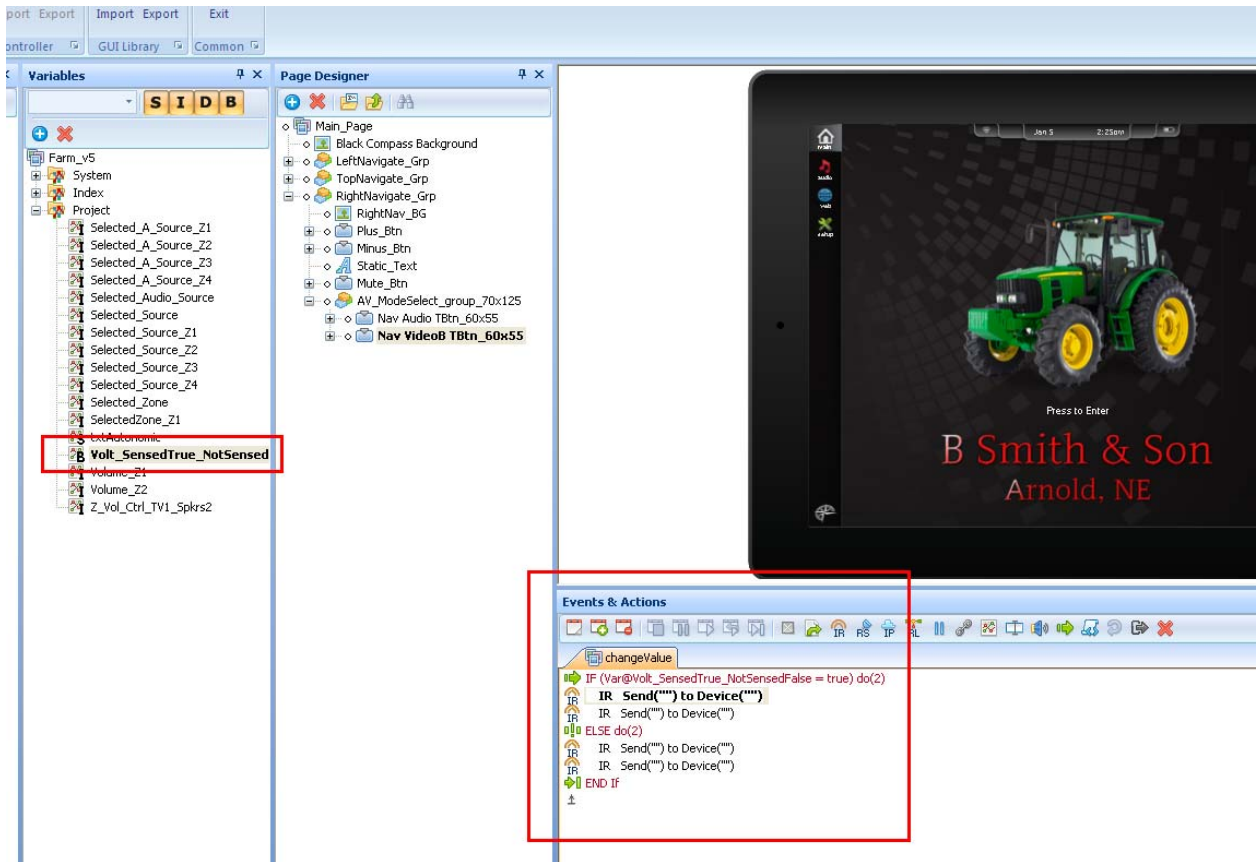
port Export | Import Export | Exit
ontroller | GUI Library | Common

Variables
S I D B
Farm_v5
System
Index
Project
Selected_A_Source_Z1
Selected_A_Source_Z2
Selected_A_Source_Z3
Selected_A_Source_Z4
Selected_Audio_Source
Selected_Source
Selected_Source_Z1
Selected_Source_Z2
Selected_Source_Z3
Selected_Source_Z4
Selected_Zone
SelectedZone_Z1
txtAutonomic
Volt_SensedTrue_NotSensed
Volume_Z1
Volume_Z2
Z_Vol_Ctrl_TV1_Spkrs2

Page Designer
Main_Page
Black Compass Background
LeftNavigate_Grp
TopNavigate_Grp
RightNavigate_Grp
RightNav_BG
Plus_Btn
Minus_Btn
Static_Text
Mute_Btn
AV_ModeSelect_group_70x125
Nav Audio TBtn_60x55
Nav VideoB TBtn_60x55

Jan 5 2:25am
main
audio
web
setup
Press to Enter
B Smith & Son
Arnold, NE

Events & Actions
IR RS IP RL
changeValue
IF (Var@Volt_SensedTrue_NotSensedFalse = true) do(2)
IR Send("") to Device("")
IR Send("") to Device("")
ELSE do(2)
IR Send("") to Device("")
IR Send("") to Device("")
END If